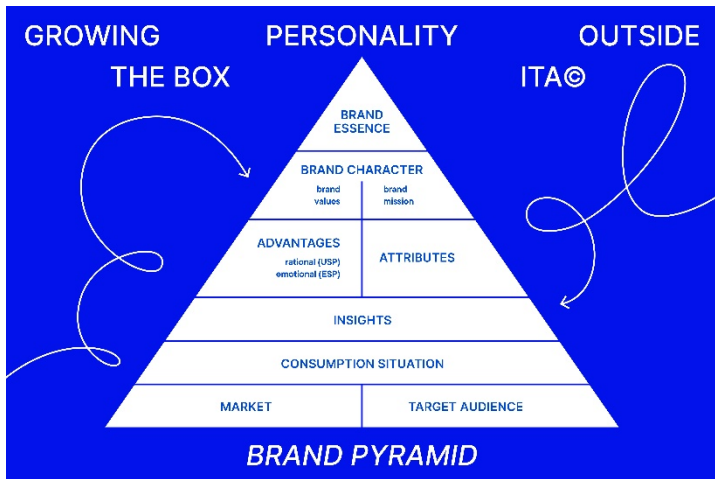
GROWING PERSONALITY OUTSIDE
THE BOX ITA©

BRAND ESSENCE

BRAND CHARACTER

brand values

brand mission

ADVANTAGES
rational (USP)
emotional (ESP)

ATTRIBUTES

INSIGHTS

CONSUMPTION SITUATION

MARKET

TARGET AUDIENCE

BRAND PYRAMID